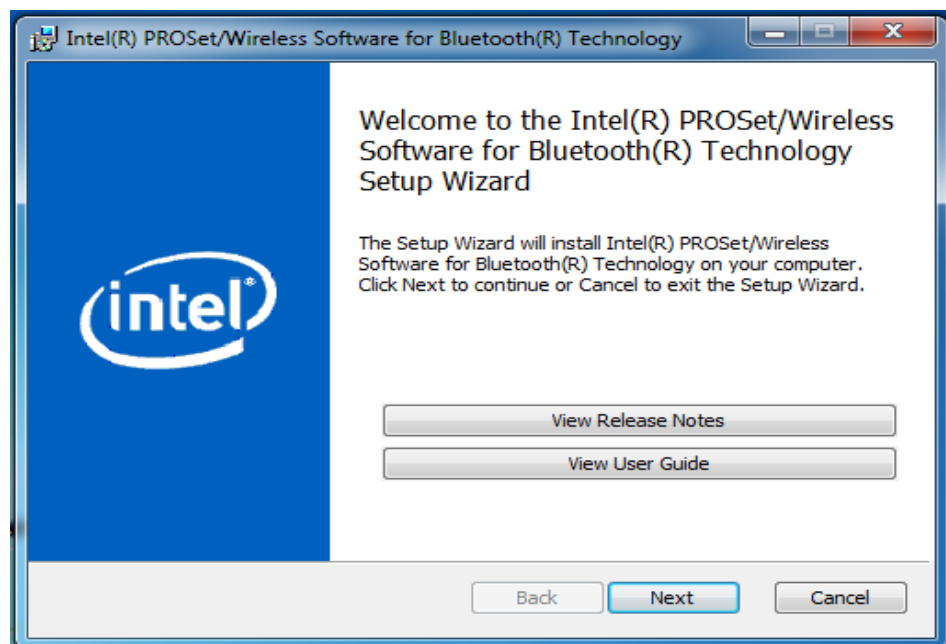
Intel(R) PROSet/Wireless Software for Bluetooth(R) Technology

intel®

Welcome to the Intel(R) PROSet/Wireless Software for Bluetooth(R) Technology Setup Wizard

The Setup Wizard will install Intel(R) PROSet/Wireless Software for Bluetooth(R) Technology on your computer. Click Next to continue or Cancel to exit the Setup Wizard.

View Release Notes

View User Guide

Back

Next

Cancel